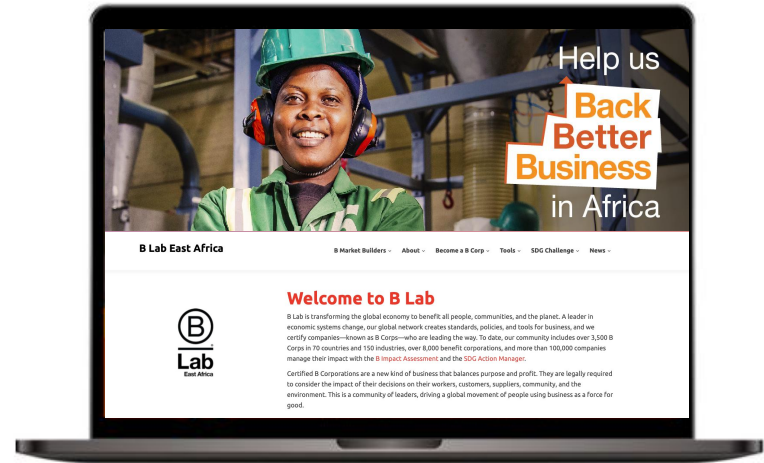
Help us
Back
Better
Business
in Africa

B Lab East Africa

B Market Builders ⌄ About ⌄ Become a B Corp ⌄ Tools ⌄ SDG Challenge ⌄ News ⌄

B
Lab
East Africa

Welcome to B Lab

B Lab is transforming the global economy to benefit all people, communities, and the planet. A leader in economic systems change, our global network creates standards, policies, and tools for business, and we certify companies—known as B Corps—who are leading the way. To date, our community includes over 3,500 B Corps in 70 countries and 150 industries, over 8,000 benefit corporations, and more than 100,000 companies manage their impact with the B Impact Assessment and the SDG Action Manager.

Certified B Corporations are a new kind of business that balances purpose and profit. They are legally required to consider the impact of their decisions on their workers, customers, suppliers, community, and the environment. This is a community of leaders, driving a global movement of people using business as a force for good.